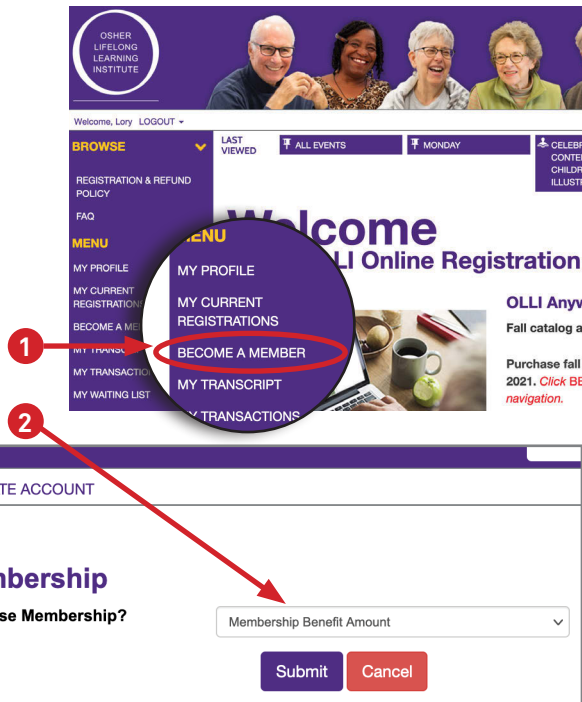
OSHER LIFELONG LEARNING INSTITUTE

Welcome, Lory LOGOUT

BROWSE

REGISTRATION & REFUND POLICY

FAQ

MENU

MY PROFILE

MY CURRENT REGISTRATIONS

BECOME A ME

MY TRANSC

MY TRANSACTIO

MY WAITING LIST

LAST VIEWED

ALL EVENTS

MONDAY

CELEB CONTE CHILDR ILLUST

Welcome

LI Online Registration

OLLI Anyw

Fall catalog a

Purchase fall 2021. Click BE navigation.

MENU

MY PROFILE

MY CURRENT REGISTRATIONS

BECOME A MEMBER

MY TRANSCRIPT

MY TRANSACTIONS

1

2

TE ACCOUNT

mbership

se Membership?

Membership Benefit Amount

Submit

Cancel